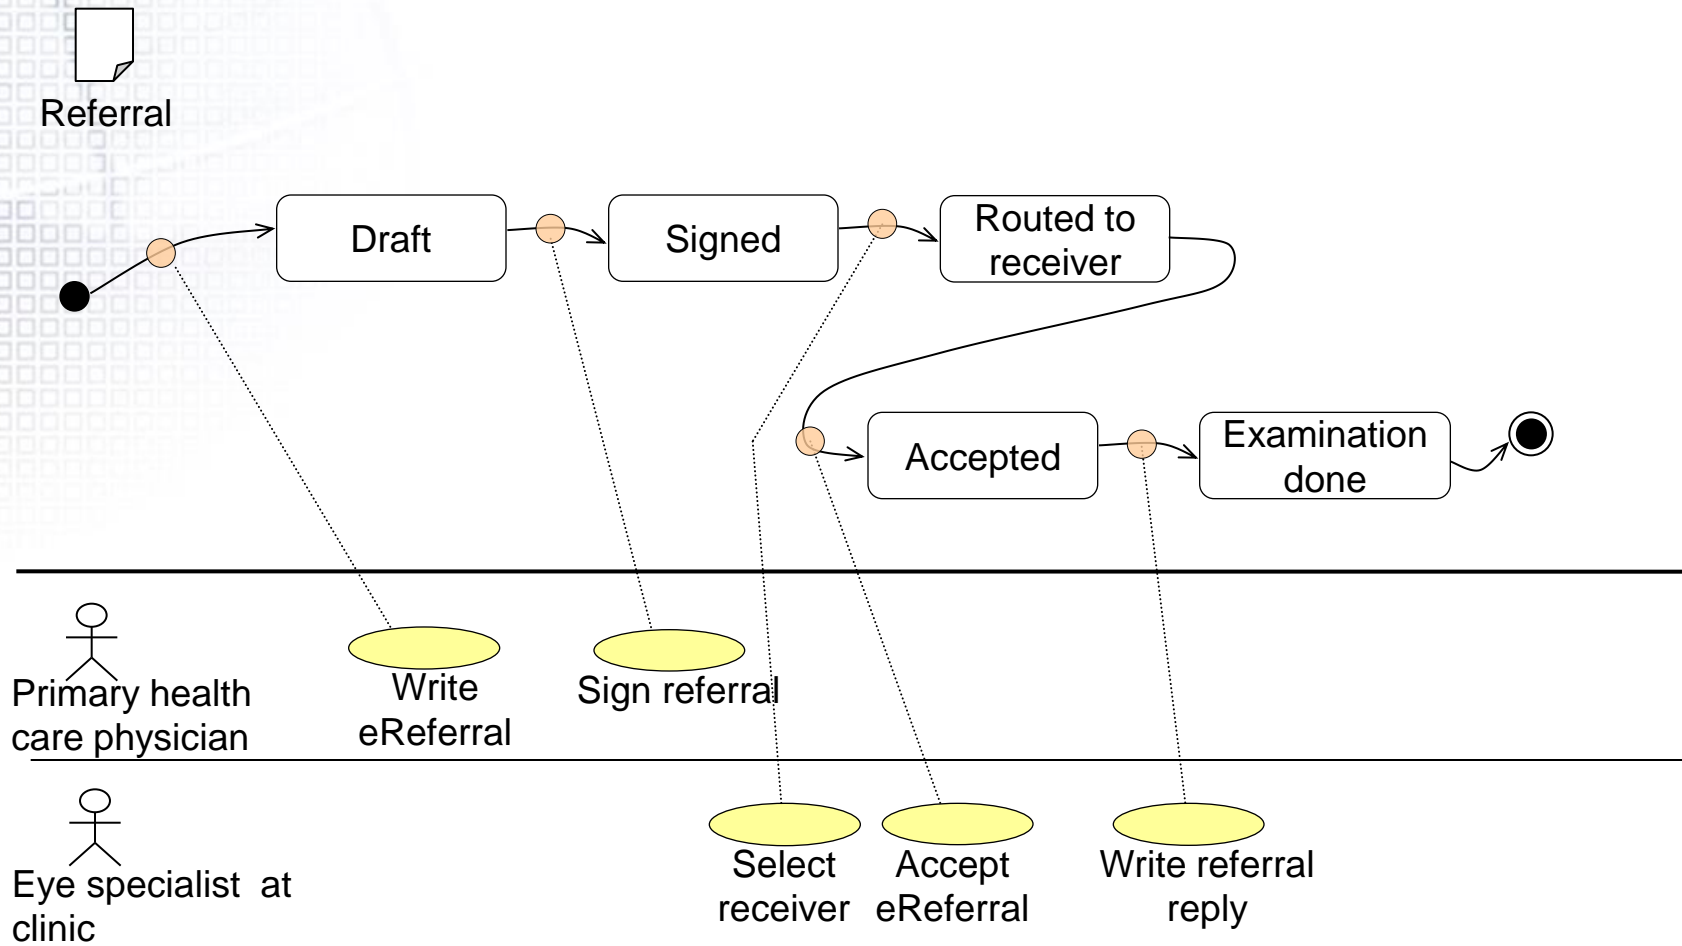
Referral

Draft

Signed

Routed to receiver

Accepted

Examination done

Primary health care physician

Write eReferral

Sign referral

Eye specialist at clinic

Select receiver

Accept eReferral

Write referral reply